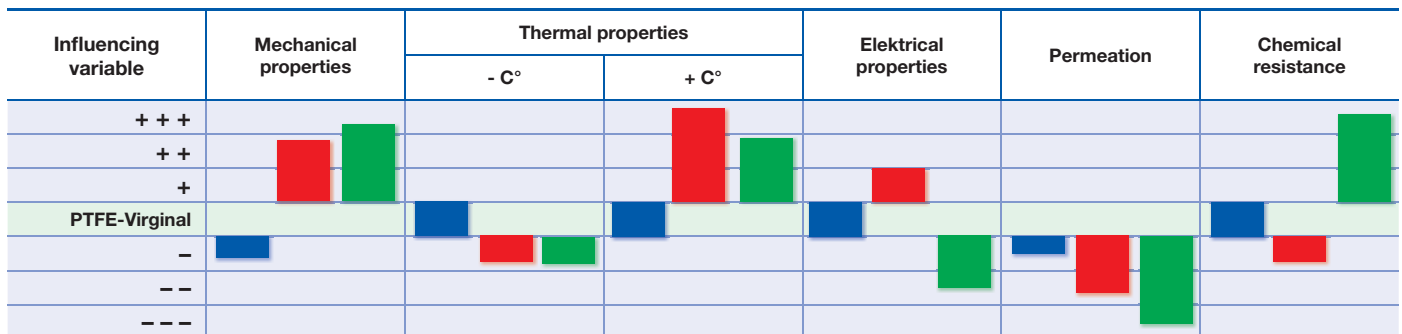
| Influencing variable | Mechanical properties | Thermal properties - C° | Thermal properties + C° | Elektrical properties | Permeation | Chemical resistance |
|---|---|---|---|---|---|---|
| + + + | | | | | | |
| + + | | | | | | |
| + | | | | | | |
| PTFE-Virginal | | | | | | |
| – | | | | | | |
| – – | | | | | | |
| – – – | | | | | | |